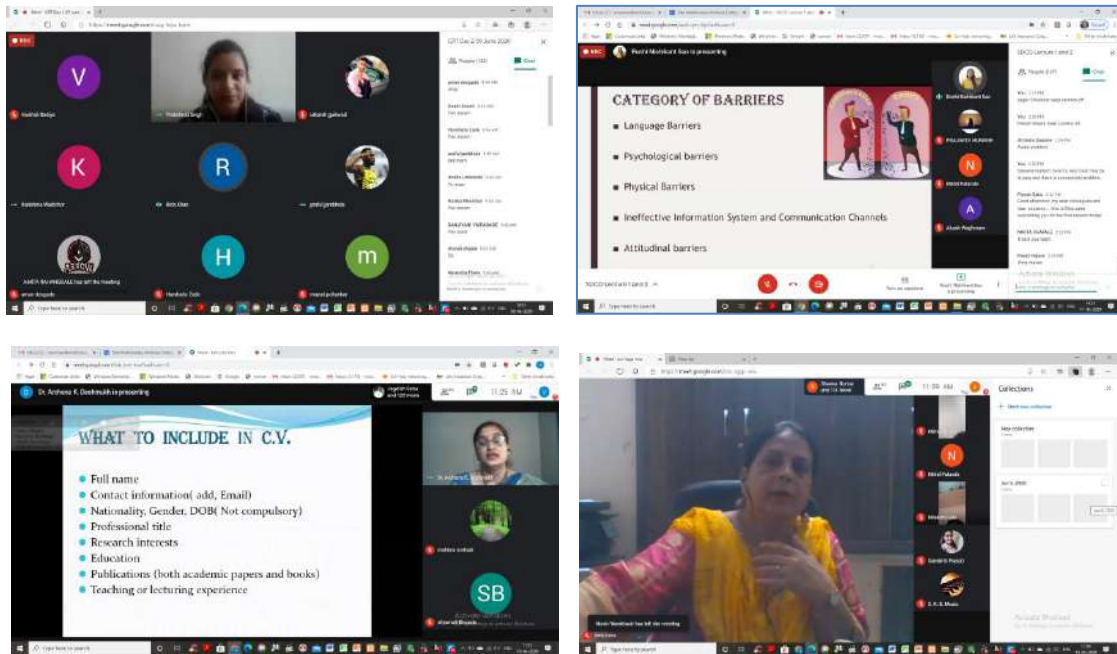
V

K

R

H

m

CATEGORY OF BARRIERS

Language Barriers

Psychological barriers

Physical Barriers

Ineffective Information System and Communication Channels

Attitudinal barriers

Dr. Archana K. Deshmukh is presenting

WHAT TO INCLUDE IN C.V.

Full name
Contact information( add, Email)
Nationality, Gender, DOB( Not compulsory)
Professional title
Research interests
Education
Publications (both academic papers and books)
Teaching or lecturing experience

11:25 AM

SB

N

11:28 AM

Collections

A

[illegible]